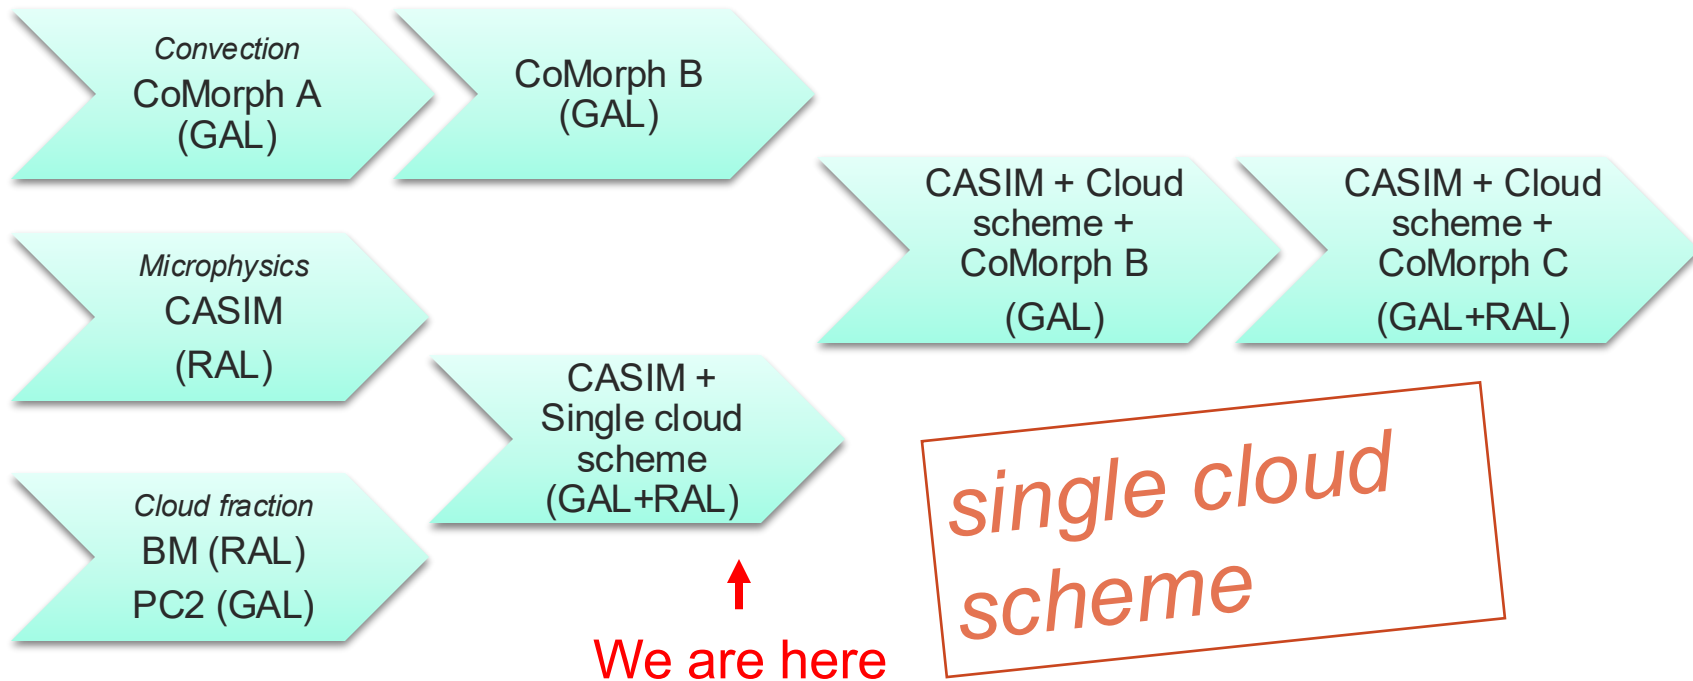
Convection
CoMorph A
(GAL)

CoMorph B
(GAL)

CASIM + Cloud scheme + CoMorph B
(GAL)

CASIM + Cloud scheme + CoMorph C
(GAL+RAL)

Microphysics
CASIM
(RAL)

CASIM + Single cloud scheme
(GAL+RAL)

Cloud fraction
BM (RAL)
PC2 (GAL)

We are here

single cloud scheme